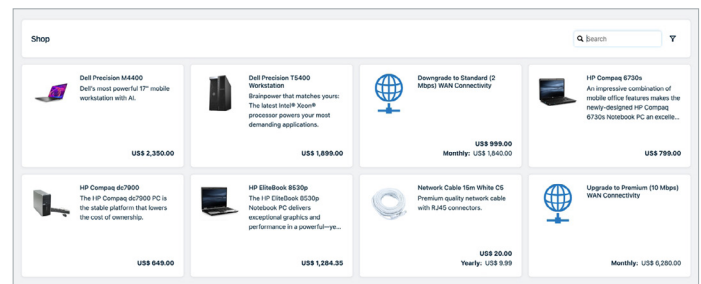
Shop

Search

Dell Precision M4400
Dell's most powerful 17" mobile workstation with AI.
US$ 2,350.00

Dell Precision T5400 Workstation
Brainpower that matches yours: The latest Intel® Xeon® processor powers your most demanding applications.
US$ 1,899.00

Downgrade to Standard (2 Mbps) WAN Connectivity
US$ 999.00
Monthly: US$ 1,840.00

HP Compaq 6730s
An impressive combination of mobile office features makes the newly-designed HP Compaq 6730s Notebook PC an excele...
US$ 799.00

HP Compaq dc7900
The HP Compaq dc7900 PC is the stable platform that lowers the cost of ownership.
US$ 649.00

HP EliteBook 8530p
The HP EliteBook 8530p Notebook PC delivers exceptional graphics and performance in a powerful—ye...
US$ 1,284.35

Network Cable 15m White C5
Premium quality network cable with RJ45 connectors.
US$ 20.00
Yearly: US$ 9.99

Upgrade to Premium (10 Mbps) WAN Connectivity
Monthly: US$ 6,280.00